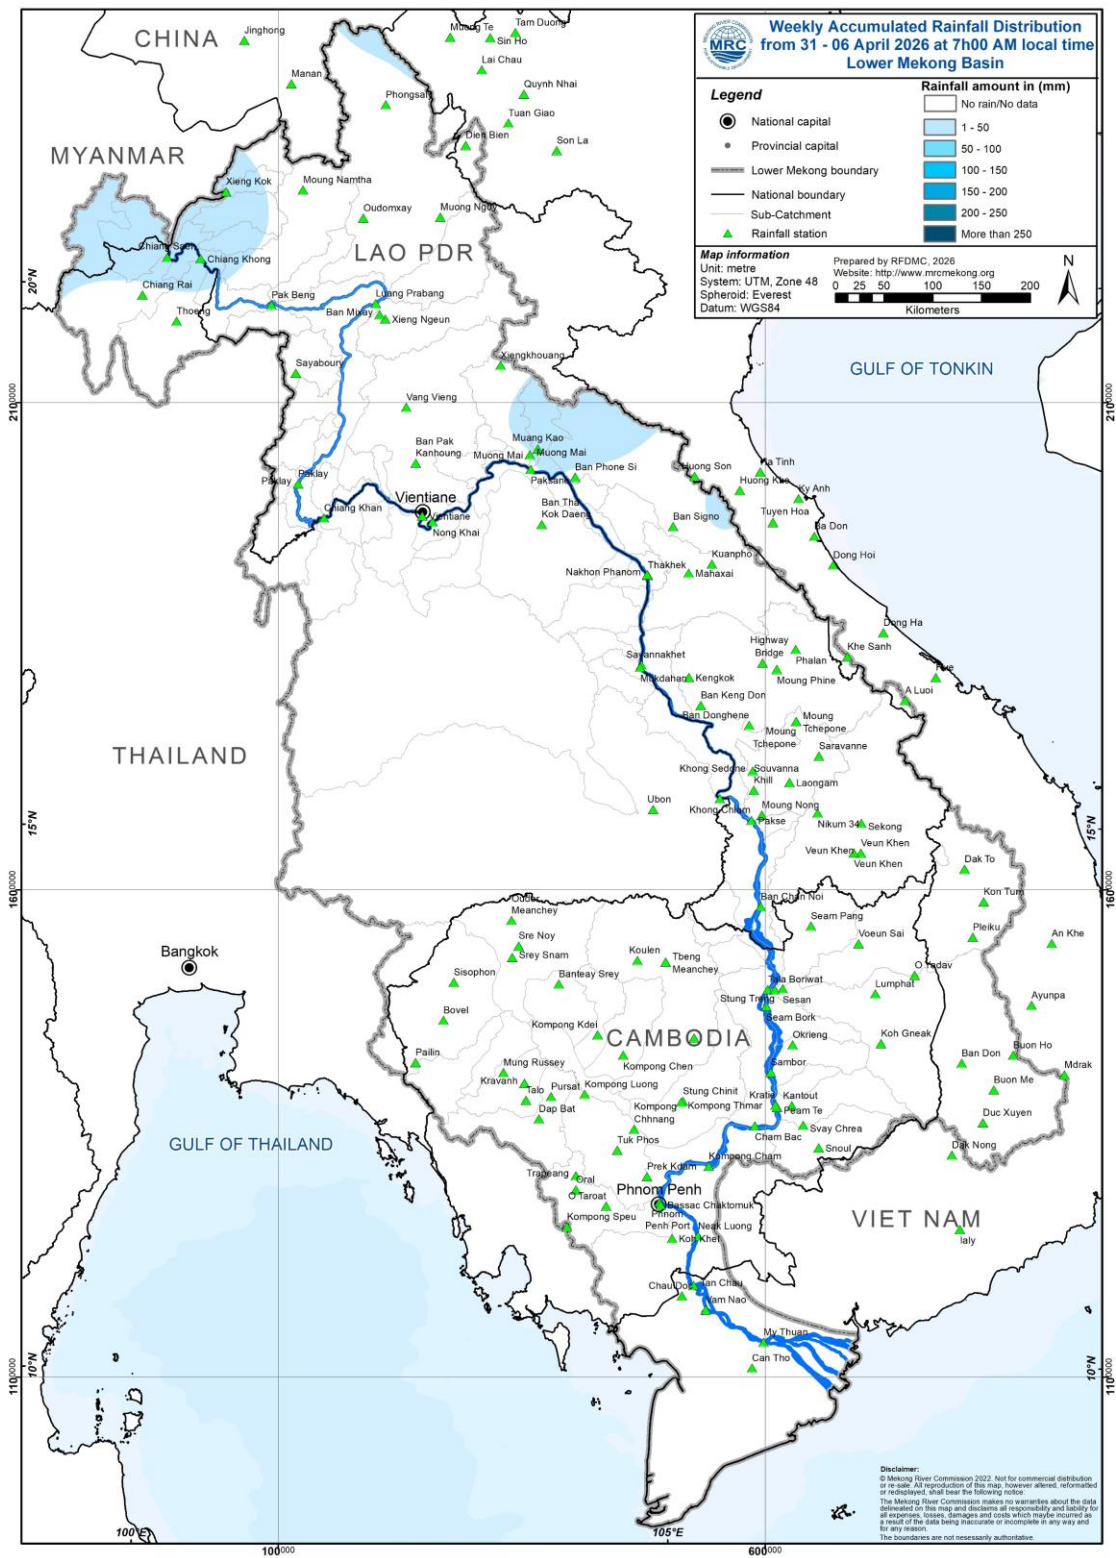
Weekly Accumulated Rainfall Distribution from 31 - 06 April 2026 at 7h00 AM local time
Lower Mekong Basin

MRC

Legend
National capital
Provincial capital
Lower Mekong boundary
National boundary
Sub-Catchment
Rainfall station

Rainfall amount in (mm)
No rain/No data
1 - 50
50 - 100
100 - 150
150 - 200
200 - 250
More than 250

Map information
Unit: metre
System: UTM, Zone 48
Spheroid: Everest
Datum: WGS84

Prepared by RFDMC, 2026
Website: http://www.mrcmekong.org
0 25 50 100 150 200
Kilometers
N

CHINA
MYANMAR
LAO PDR
THAILAND
CAMBODIA
VIET NAM
GULF OF TONKIN
GULF OF THAILAND

Jinghong
Muong Te
Tam Duong
Sin Ho
Lai Chau
Manan
Quynh Nhai
Phongsaly
Tuan Giao
Dien Bien
Son La
Xieng Kok
Moung Namtha
Oudomxay
Muong Ngoy
Chiang Saen
Chiang Khong
Chiang Rai
Pak Beng
Luang Prabang
Ban Mixay
Xieng Ngeun
Thoeng
Sayaboury
Xiengkhouang
Vang Vieng
Ban Pak Kanhoung
Muang Kao
Muong Mai
Muong Mai
Ban Phone Si
Paksane
Paklay
Paklay
Vientiane
Vientiane
Chiang Khan
Nong Khai
Ban Tha Kok Daeng
Huong Son
Ha Tinh
Huong Khe
Ky Anh
Tuyen Hoa
Ba Don
Ban Signo
Kuanpho
Dong Hoi
Nakhon Phanom
Thakhek
Mahaxai
Dong Ha
Highway Bridge
Khe Sanh
Phalan
Hue
Savannakhet
Mukdahan
Kengkok
Moung Phine
A Luoi
Ban Keng Don
Ban Donghene
Moung Tchepone
Moung Tchepone
Saravanne
Khong Sedone
Souvanna Khill
Laongam
Ubon
Khong Chiam
Moung Nong
Pakse
Nikum 34
Sekong
Veun Khen
Veun Khen
Veun Khen
Dak To
Kon Tum
Ban Chan Noi
Oddar Meanchey
Seam Pang
Pleiku
Sre Noy
Voeun Sai
An Khe
Srey Snam
Koulen
Tbeng Meanchey
Bangkok
O Yadav
Sisophon
Banteay Srey
Lumphat
Tala Boriwat
Stung Treng
Sesan
Ayunpa
Bovel
Seam Bork
Kompong Kdei
Okrieng
Koh Gneak
Pailin
Buon Ho
Ban Don
Mung Russey
Kompong Chen
Sambor
Mdrak
Kravanh
Talo
Pursat
Kompong Luong
Stung Chinit
Kratie
Kantout
Buon Me
Dap Bat
Kompong Chhnang
Kompong Thmar
Peam Te
Duc Xuyen
Svay Chrea
Tuk Phos
Cham Bac
Snoul
Dak Nong
Prek Kdam
Kompong Cham
Trapeang
Oral
O Taroat
Phnom Penh
Bassac Chaktomuk
Phnom Penh Port
Kompong Speu
Neak Luong
Koh Khel
Ialy
Chau Doc
Tan Chau
Vam Nao
My Thuan
Can Tho

20°N
15°N
10°N
100°E
105°E
2100000
1600000
1100000
100000
600000

Disclaimer:
© Mekong River Commission 2022. Not for commercial distribution or re-sale. All reproduction of this map, however altered, reformatted or redisplayed, shall bear the following notice:
The Mekong River Commission makes no warranties about the data delineated on this map and disclaims all responsibility and liability for all expenses, losses, damages and costs which maybe incurred as a result of the data being inaccurate or incomplete in any way and for any reason.
The boundaries are not nessesarily authoritative.